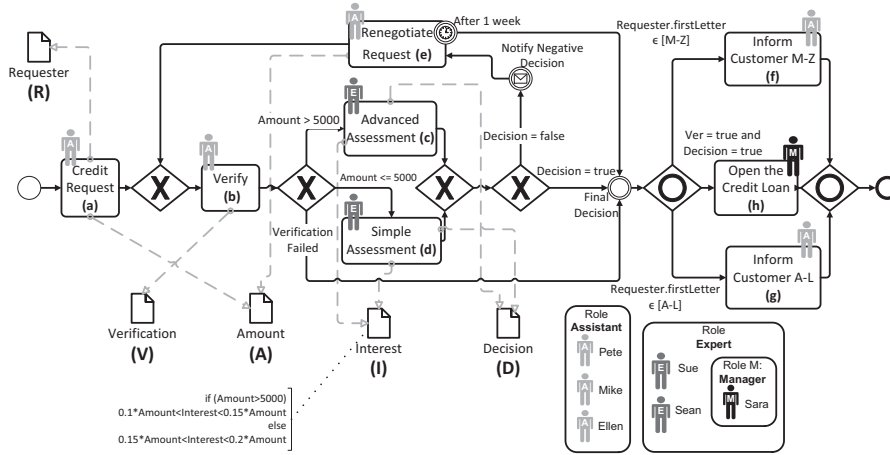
Requester
(R)

A
Credit Request
(a)

A
Verify
(b)

A
Renegotiate Request (e)

After 1 week

Notify Negative Decision

Amount > 5000

E
Advanced Assessment (c)

Amount <= 5000

E
Simple Assessment (d)

Verification Failed

Decision = false

Decision = true

Final Decision

Requester.firstLetter ∈ [M-Z]

A
Inform Customer M-Z
(f)

Ver = true and Decision = true

M
Open the Credit Loan
(h)

A
Inform Customer A-L
(g)

Requester.firstLetter ∈ [A-L]

Verification
(V)

Amount
(A)

Interest
(I)

Decision
(D)

if (Amount>5000)
0.1*Amount<Interest<0.15*Amount
else
0.15*Amount<Interest<0.2*Amount

Role
Assistant
A Pete
A Mike
A Ellen

Role
Expert
E Sue
E Sean
Role M:
Manager
M Sara